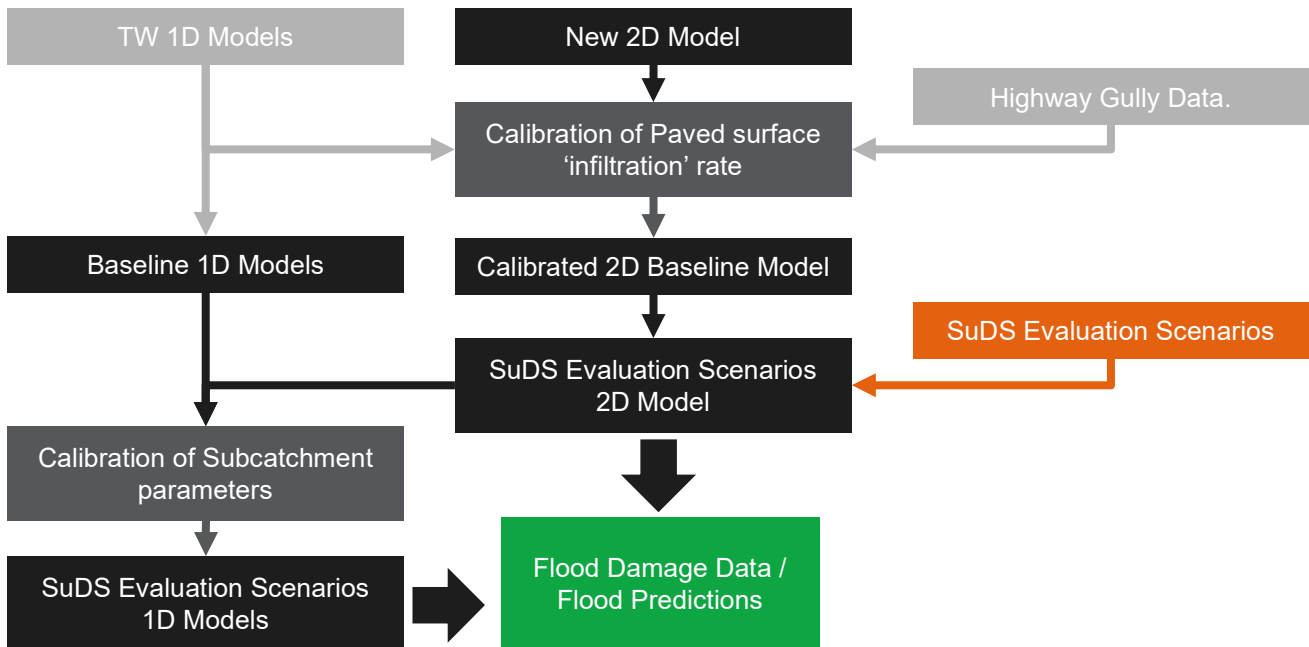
TW 1D Models

New 2D Model

Highway Gully Data.

Calibration of Paved surface 'infiltration' rate

Baseline 1D Models

Calibrated 2D Baseline Model

SuDS Evaluation Scenarios

SuDS Evaluation Scenarios 2D Model

Calibration of Subcatchment parameters

SuDS Evaluation Scenarios 1D Models

Flood Damage Data / Flood Predictions